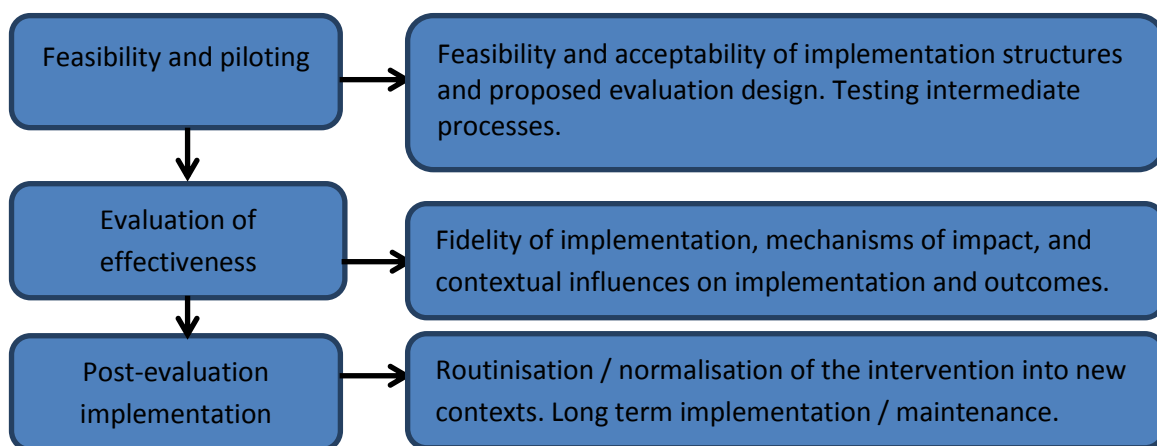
Feasibility and piloting

Feasibility and acceptability of implementation structures and proposed evaluation design. Testing intermediate processes.

Evaluation of effectiveness

Fidelity of implementation, mechanisms of impact, and contextual influences on implementation and outcomes.

Post-evaluation implementation

Routinisation / normalisation of the intervention into new contexts. Long term implementation / maintenance.